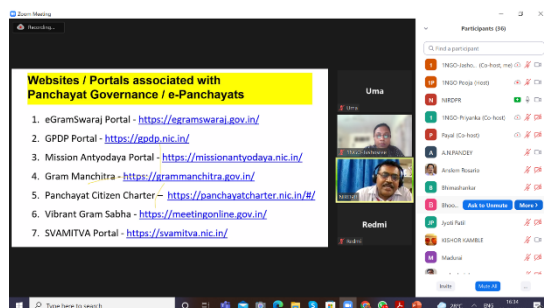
Zoom Meeting

Recording...

Websites / Portals associated with Panchayat Governance / e-Panchayats

1. eGramSwaraj Portal - https://egramswaraj.gov.in/
2. GPDP Portal - https://gpdp.nic.in/
3. Mission Antyodaya Portal - https://missionantyodaya.nic.in/
4. Gram Manchitra - https://grammanchitra.gov.in/
5. Panchayat Citizen Charter – https://panchayatcharter.nic.in/#/
6. Vibrant Gram Sabha - https://meetingonline.gov.in/
7. SVAMITVA Portal - https://svamitva.nic.in/

Uma

Redmi

Participants (36)

Find a participant

1NGO-Jadho... (Co-host, me)
1NGO Pooja (Host)
NIRDPR
1NGO-Priyanka (Co-host)
Payal (Co-host)
A.N.PANDEY
Arsalem Rosario
Bhimashankar
Bhoo... Ask to Unmute More >
Jyoti Patil
KISHOR KAMBLE
Madurai

Invite Mute All

Type here to search